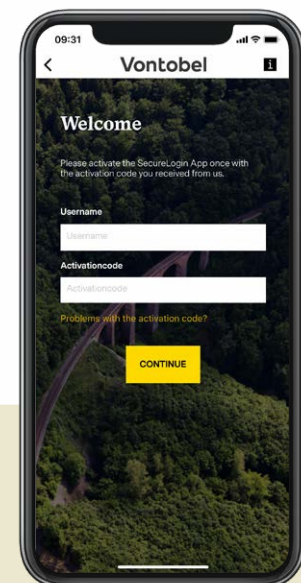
09:31

<

Vontobel

i

Welcome

Please activate the SecureLogin App once with the activation code you received from us.

Username

Username

Activationcode

Activationcode

Problems with the activation code?

CONTINUE